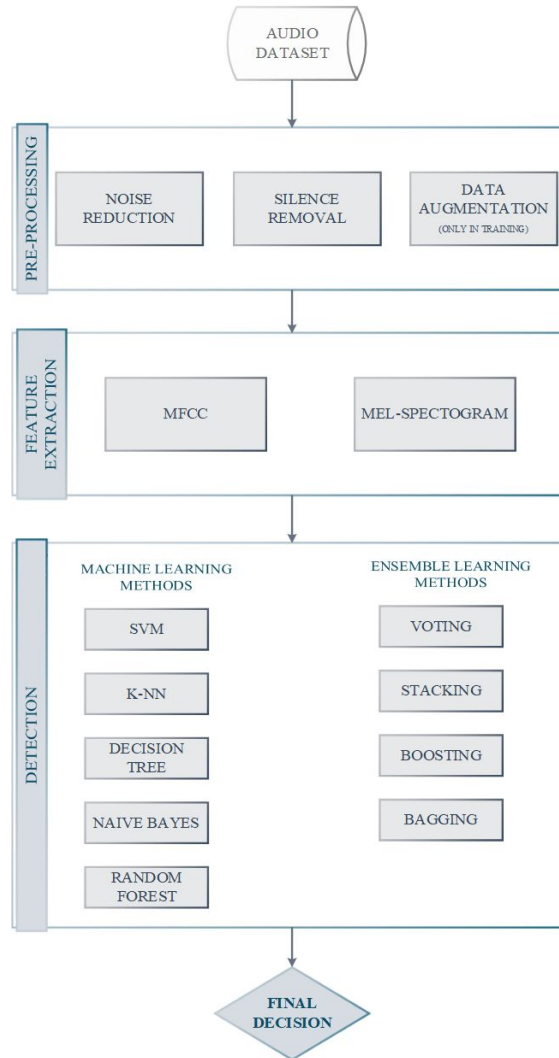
AUDIO DATASET

PRE-PROCESSING

NOISE REDUCTION

SILENCE REMOVAL

DATA AUGMENTATION (ONLY IN TRAINING)

FEATURE EXTRACTION

MFCC

MEL-SPECTOGRAM

DETECTION

MACHINE LEARNING METHODS

SVM

K-NN

DECISION TREE

NAIVE BAYES

RANDOM FOREST

ENSEMBLE LEARNING METHODS

VOTING

STACKING

BOOSTING

BAGGING

FINAL DECISION